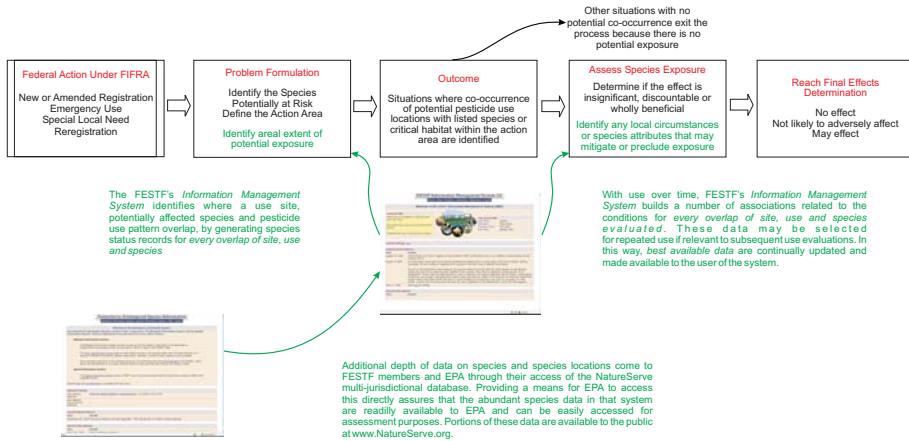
Other situations with no potential co-occurrence exit the process because there is no potential exposure

Federal Action Under FIFRA

New or Amended Registration
Emergency Use
Special Local Need
Reregistration

Problem Formulation

Identify the Species Potentially at Risk
Define the Action Area

Identify areal extent of potential exposure

Outcome

Situations where co-occurrence of potential pesticide use locations with listed species or critical habitat within the action area are identified

Assess Species Exposure

Determine if the effect is insignificant, discountable or wholly beneficial

Identify any local circumstances or species attributes that may mitigate or preclude exposure

Reach Final Effects Determination

No effect
Not likely to adversely affect
May effect

The FESTF's *Information Management System* identifies where a use site, potentially affected species and pesticide use pattern overlap, by generating species status records for *every overlap of site, use and species*

With use over time, FESTF's *Information Management System* builds a number of associations related to the conditions for *every overlap of site, use and species evaluated*. These data may be selected for repeated use if relevant to subsequent use evaluations. In this way, *best available data* are continually updated and made available to the user of the system.

Additional depth of data on species and species locations come to FESTF members and EPA through their access of the NatureServe multi-jurisdictional database. Providing a means for EPA to access this directly assures that the abundant species data in that system are readily available to EPA and can be easily accessed for assessment purposes. Portions of these data are available to the public at www.NatureServe.org.